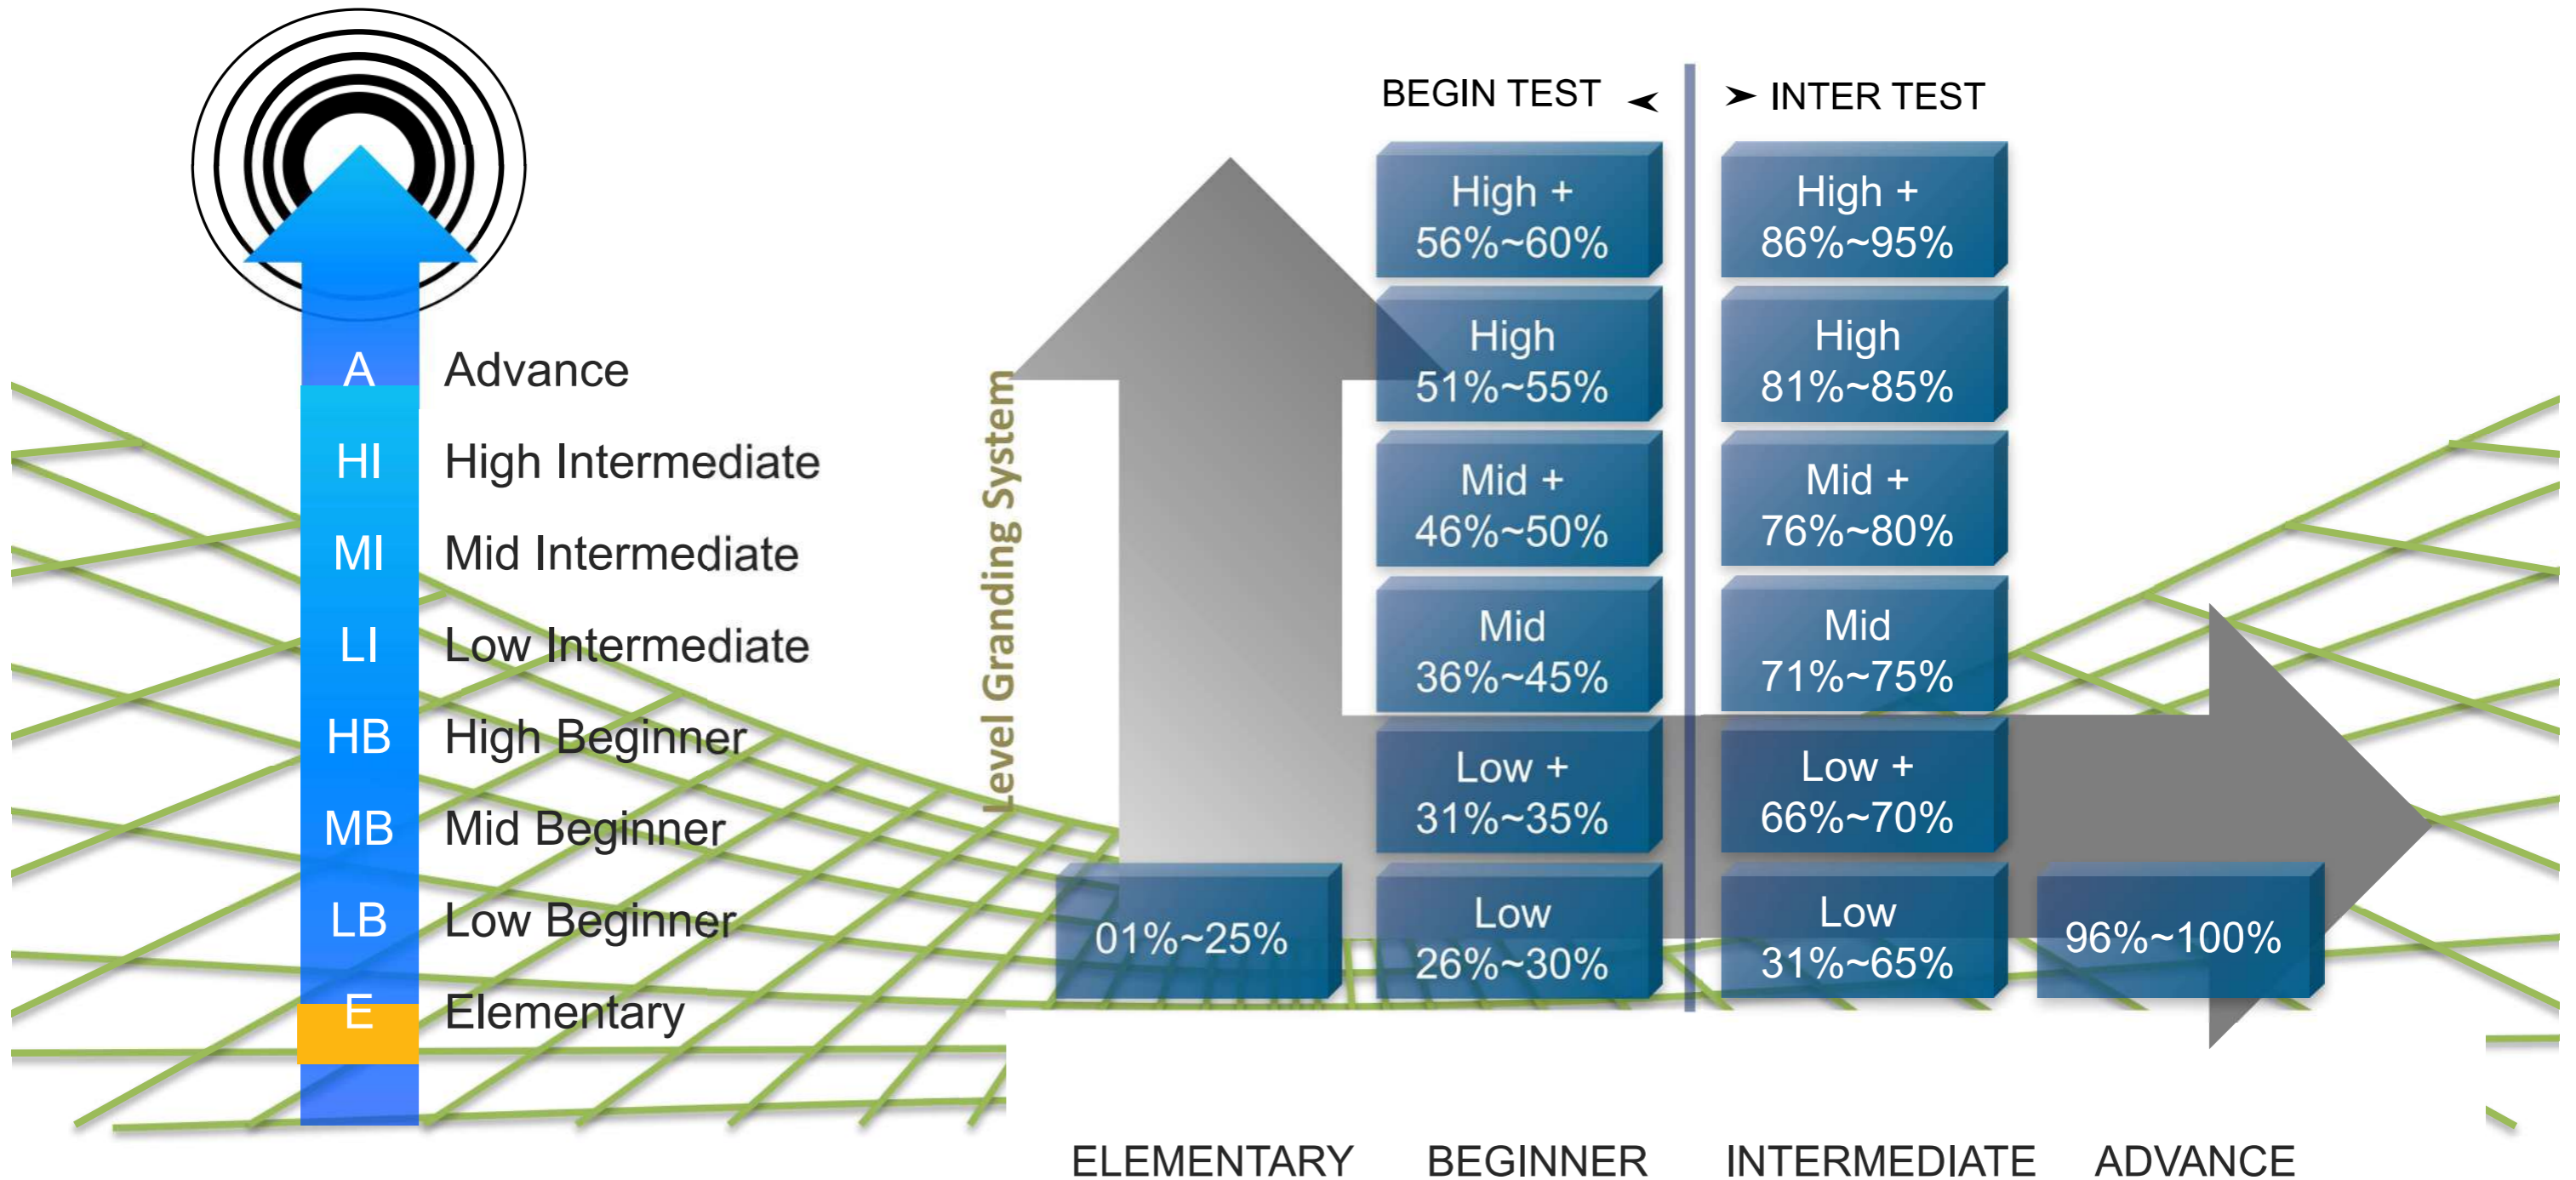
A Advance
HI High Intermediate
MI Mid Intermediate
LI Low Intermediate
HB High Beginner
MB Mid Beginner
LB Low Beginner
E Elementary

Level Granding System

BEGIN TEST

INTER TEST

High + 56%~60%

High 51%~55%

Mid + 46%~50%

Mid 36%~45%

Low + 31%~35%

Low 26%~30%

High + 86%~95%

High 81%~85%

Mid + 76%~80%

Mid 71%~75%

Low + 66%~70%

Low 31%~65%

01%~25%

96%~100%

ELEMENTARY BEGINNER INTERMEDIATE ADVANCE